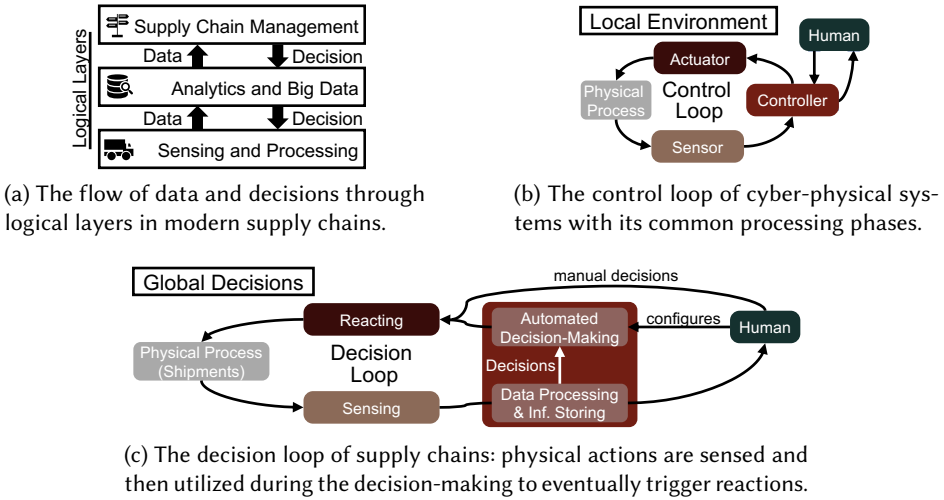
Logical Layers

Supply Chain Management

Data

Decision

Analytics and Big Data

Data

Decision

Sensing and Processing

(a) The flow of data and decisions through logical layers in modern supply chains.

Local Environment

Actuator

Human

Physical Process

Control Loop

Controller

Sensor

(b) The control loop of cyber-physical systems with its common processing phases.

Global Decisions

manual decisions

Reacting

Automated Decision-Making

configures

Human

Physical Process (Shipments)

Decision Loop

Decisions

Sensing

Data Processing & Inf. Storing

(c) The decision loop of supply chains: physical actions are sensed and then utilized during the decision-making to eventually trigger reactions.